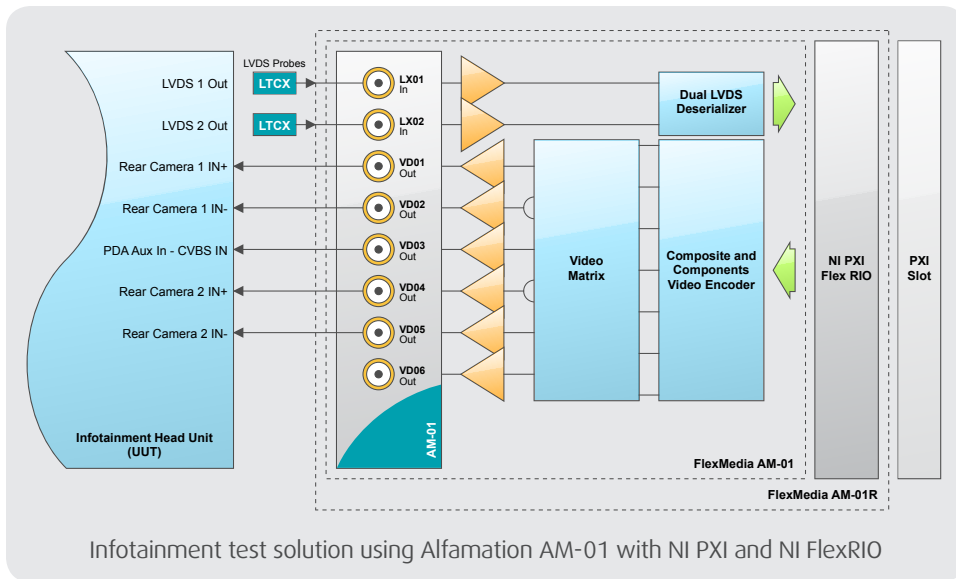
LVDS Probes

LVDS 1 Out
LTCX
LX01 In

LVDS 2 Out
LTCX
LX02 In

Rear Camera 1 IN+
VD01 Out

Rear Camera 1 IN-
VD02 Out

PDA Aux In - CVBS IN
VD03 Out

Rear Camera 2 IN+
VD04 Out

Rear Camera 2 IN-
VD05 Out

VD06 Out

AM-01

Infotainment Head Unit (UUT)

Dual LVDS Deserializer

Video Matrix

Composite and Components Video Encoder

NI PXI Flex RIO

PXI Slot

FlexMedia AM-01

FlexMedia AM-01R

Infotainment test solution using Alfamation AM-01 with NI PXI and NI FlexRIO